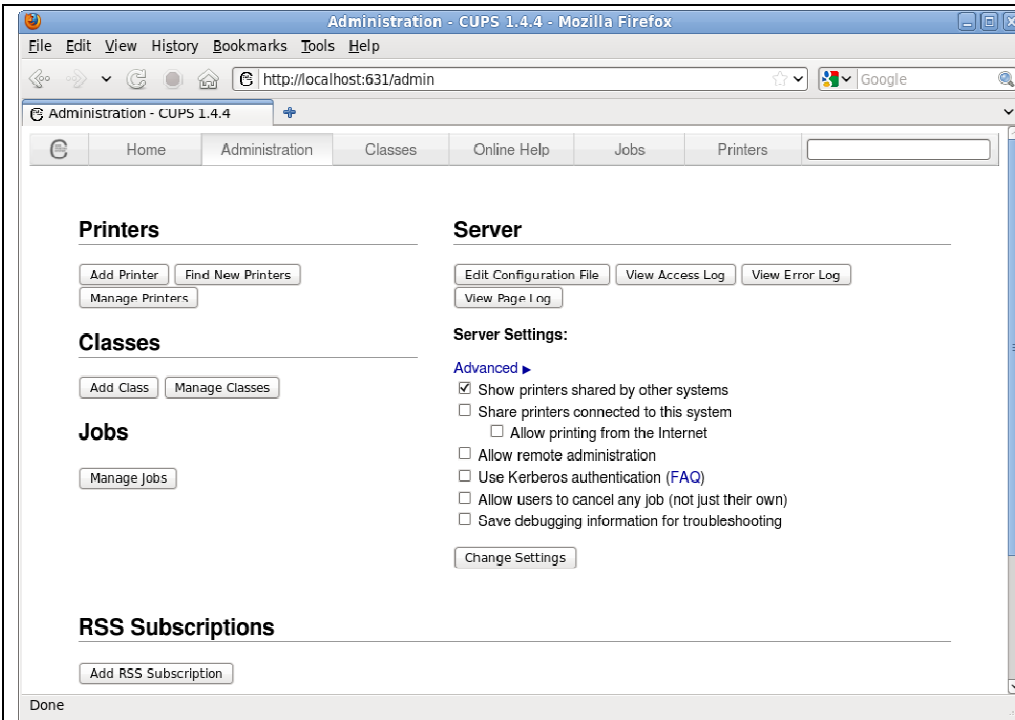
Administration - CUPS 1.4.4 - Mozilla Firefox

File Edit View History Bookmarks Tools Help

http://localhost:631/admin

Google

Administration - CUPS 1.4.4

Home Administration Classes Online Help Jobs Printers

Printers

Add Printer Find New Printers
Manage Printers

Classes

Add Class Manage Classes

Jobs

Manage Jobs

Server

Edit Configuration File View Access Log View Error Log
View Page Log

Server Settings:

Advanced ▸
☑ Show printers shared by other systems
☐ Share printers connected to this system
☐ Allow printing from the Internet
☐ Allow remote administration
☐ Use Kerberos authentication (FAQ)
☐ Allow users to cancel any job (not just their own)
☐ Save debugging information for troubleshooting

Change Settings

RSS Subscriptions

Add RSS Subscription

Done